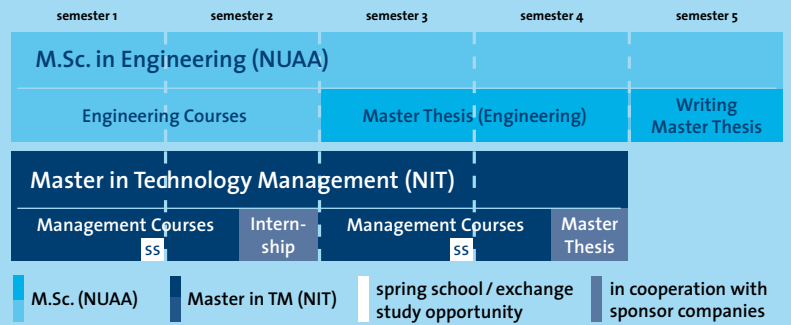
semester 1 semester 2 semester 3 semester 4 semester 5

M.Sc. in Engineering (NUAA)

Engineering Courses

Master Thesis (Engineering)

Writing Master Thesis

Master in Technology Management (NIT)

Management Courses

SS

Internship

Management Courses

SS

Master Thesis

M.Sc. (NUAA)

Master in TM (NIT)

spring school / exchange study opportunity

in cooperation with sponsor companies